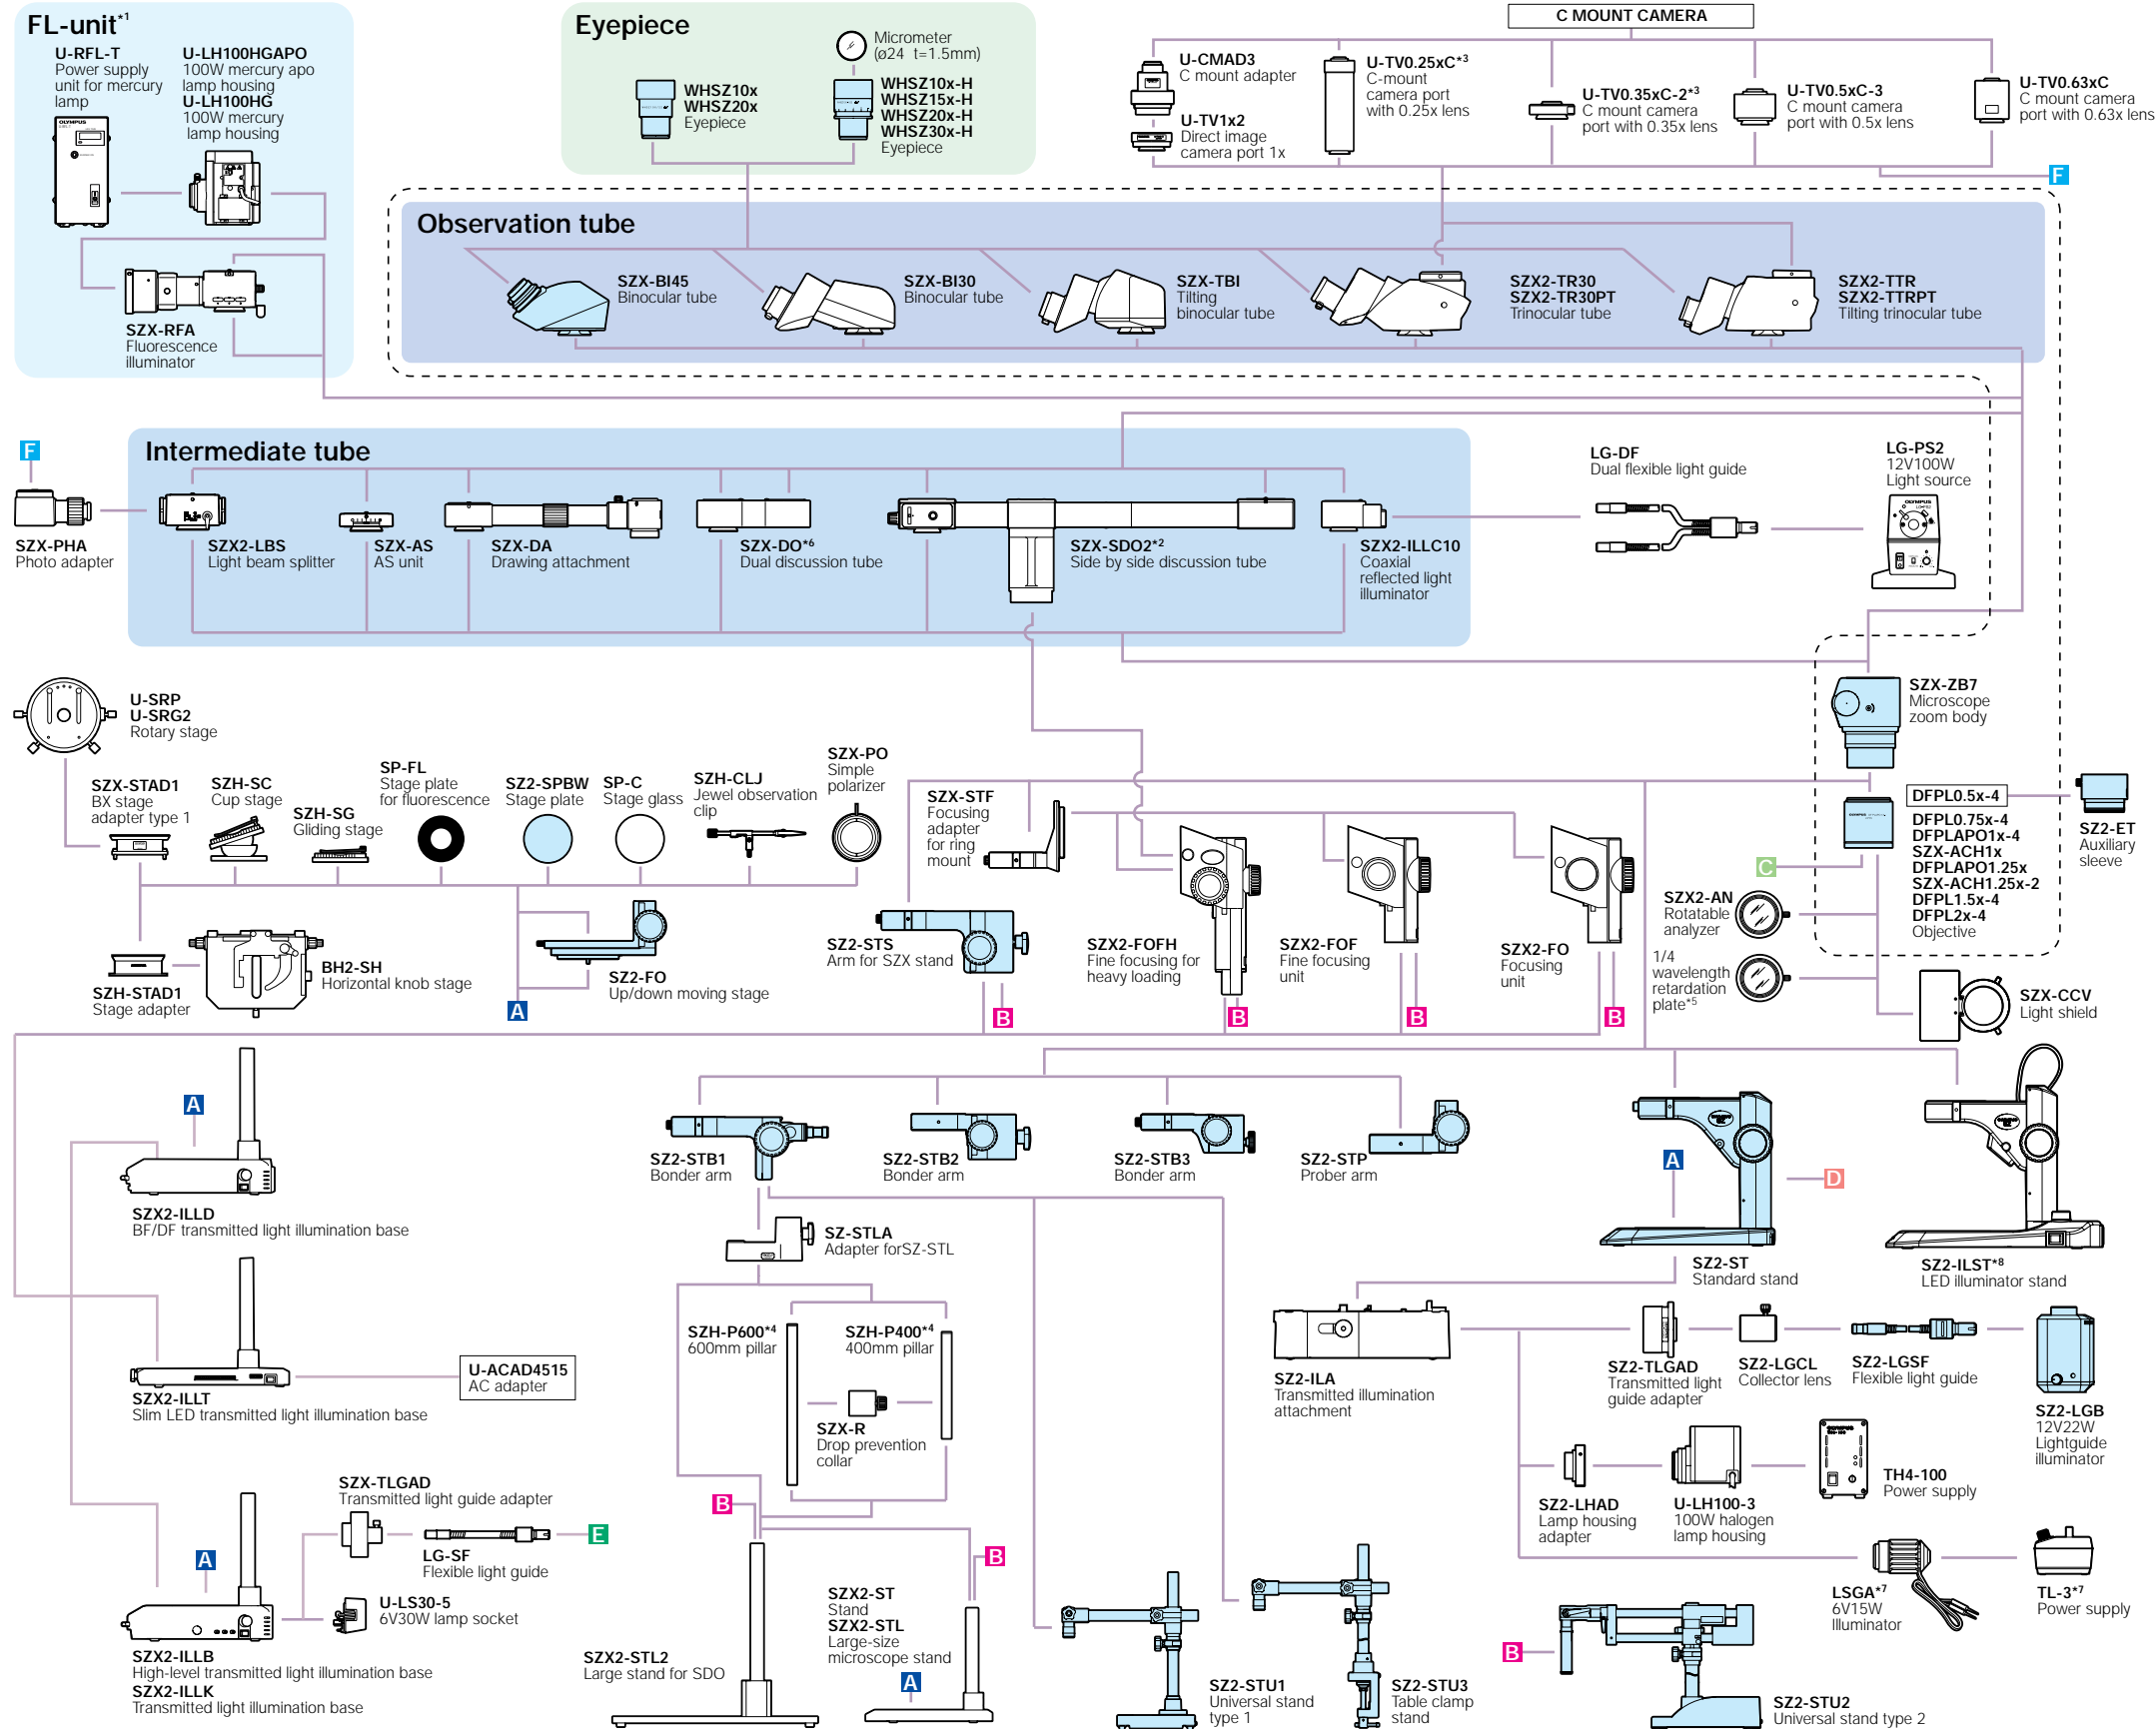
FL-unit*1

U-RFL-T
Power supply unit for mercury lamp

U-LH100HGAPO
100W mercury apo lamp housing
U-LH100HG
100W mercury lamp housing

SZX-RFA
Fluorescence illuminator

Eyepiece

WHSZ10x
WHSZ20x
Eyepiece

Micrometer
(ø24 t=1.5mm)

WHSZ10x-H
WHSZ15x-H
WHSZ20x-H
WHSZ30x-H
Eyepiece

C MOUNT CAMERA

U-CMAD3
C mount adapter

U-TV1x2
Direct image camera port 1x

U-TV0.25xC*3
C-mount camera port with 0.25x lens

U-TV0.35xC-2*3
C mount camera port with 0.35x lens

U-TV0.5xC-3
C mount camera port with 0.5x lens

U-TV0.63xC
C mount camera port with 0.63x lens

F

Observation tube

SZX-BI45
Binocular tube

SZX-BI30
Binocular tube

SZX-TBI
Tilting binocular tube

SZX2-TR30
SZX2-TR30PT
Trinocular tube

SZX2-TTR
SZX2-TTRPT
Tilting trinocular tube

F

SZX-PHA
Photo adapter

Intermediate tube

SZX2-LBS
Light beam splitter

SZX-AS
AS unit

SZX-DA
Drawing attachment

SZX-DO*6
Dual discussion tube

SZX-SDO2*2
Side by side discussion tube

SZX2-ILLC10
Coaxial reflected light illuminator

LG-DF
Dual flexible light guide

LG-PS2
12V100W
Light source

U-SRP
U-SRG2
Rotary stage

SZX-STAD1
BX stage adapter type 1

SZH-SC
Cup stage

SZH-SG
Gliding stage

SP-FL
Stage plate for fluorescence

SZ2-SPBW
Stage plate

SP-C
Stage glass

SZH-CLJ
Jewel observation clip

SZX-PO
Simple polarizer

SZX-STF
Focusing adapter for ring mount

SZX-ZB7
Microscope zoom body

DFPL0.5x-4
DFPL0.75x-4
DFPLAPO1x-4
SZX-ACH1x
DFPLAPO1.25x
SZX-ACH1.25x-2
DFPL1.5x-4
DFPL2x-4
Objective

SZ2-ET
Auxiliary sleeve

C

SZX2-AN
Rotatable analyzer

1/4 wavelength retardation plate*5

SZX-CCV
Light shield

SZH-STAD1
Stage adapter

BH2-SH
Horizontal knob stage

SZ2-FO
Up/down moving stage

A

SZX2-STS
Arm for SZX stand

B

SZX2-FOFH
Fine focusing for heavy loading

B

SZX2-FOF
Fine focusing unit

B

SZX2-FO
Focusing unit

B

A

SZX2-ILLD
BF/DF transmitted light illumination base

SZ2-STB1
Bonder arm

SZ2-STB2
Bonder arm

SZ2-STB3
Bonder arm

SZ2-STP
Prober arm

A

D

SZ2-ST
Standard stand

SZ2-ILST*8
LED illuminator stand

SZ-STLA
Adapter forSZ-STL

SZX2-ILLT
Slim LED transmitted light illumination base

U-ACAD4515
AC adapter

SZH-P600*4
600mm pillar

SZH-P400*4
400mm pillar

SZX-R
Drop prevention collar

SZ2-ILA
Transmitted illumination attachment

SZ2-TLGAD
Transmitted light guide adapter

SZ2-LGCL
Collector lens

SZ2-LGSF
Flexible light guide

SZ2-LGB
12V22W
Lightguide illuminator

SZX-TLGAD
Transmitted light guide adapter

LG-SF
Flexible light guide

E

B

B

SZ2-LHAD
Lamp housing adapter

U-LH100-3
100W halogen lamp housing

TH4-100
Power supply

A

U-LS30-5
6V30W lamp socket

SZX2-ILLB
High-level transmitted light illumination base
SZX2-ILLK
Transmitted light illumination base

SZX2-STL2
Large stand for SDO

SZX2-ST
Stand
SZX2-STL
Large-size microscope stand

A

SZ2-STU1
Universal stand type 1

SZ2-STU3
Table clamp stand

LSGA*7
6V15W
Illuminator

TL-3*7
Power supply

B

SZ2-STU2
Universal stand type 2